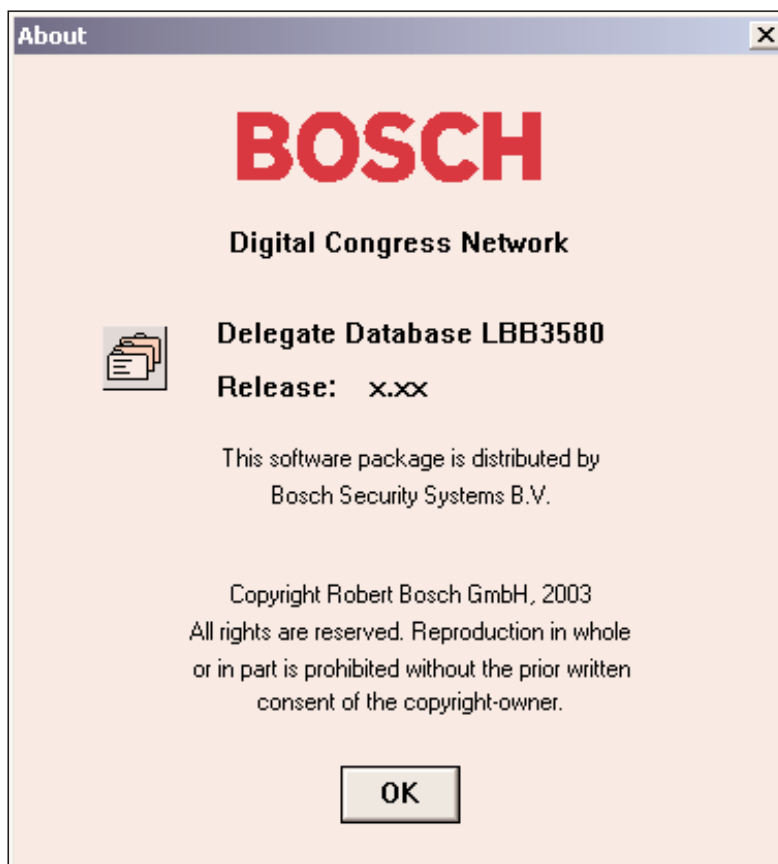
About

×

BOSCH

Digital Congress Network

Delegate Database LBB3580

Release: x.xx

This software package is distributed by Bosch Security Systems B.V.

Copyright Robert Bosch GmbH, 2003
All rights are reserved. Reproduction in whole or in part is prohibited without the prior written consent of the copyright-owner.

OK